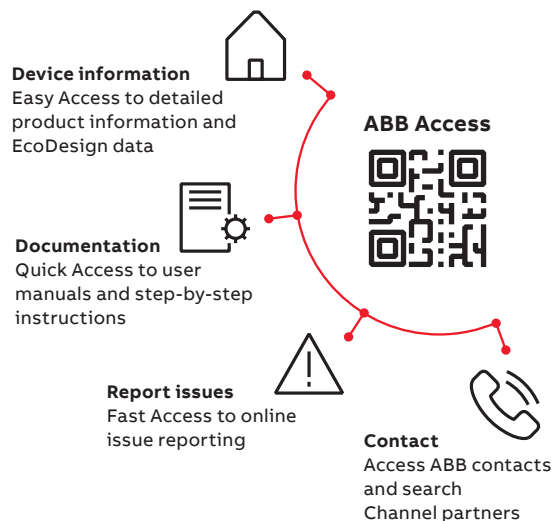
**Device information**
Easy Access to detailed product information and EcoDesign data

**ABB Access**

**Documentation**
Quick Access to user manuals and step-by-step instructions

**Report issues**
Fast Access to online issue reporting

**Contact**
Access ABB contacts and search Channel partners